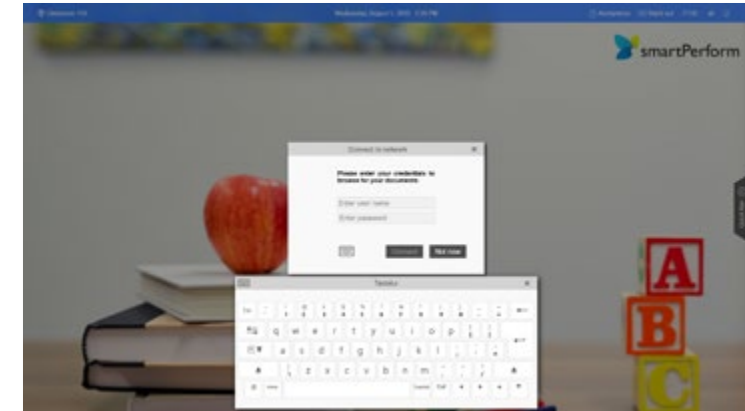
Wednesday, August 1, 2018 2:26 PM

smartPerform

Connect to network

Please enter your credentials to browse for your documents.

Enter user name

Enter password

Connect

Not now

Tastatur

q w e r t y u i o p

a s d f g h j k l

z x c v b n m